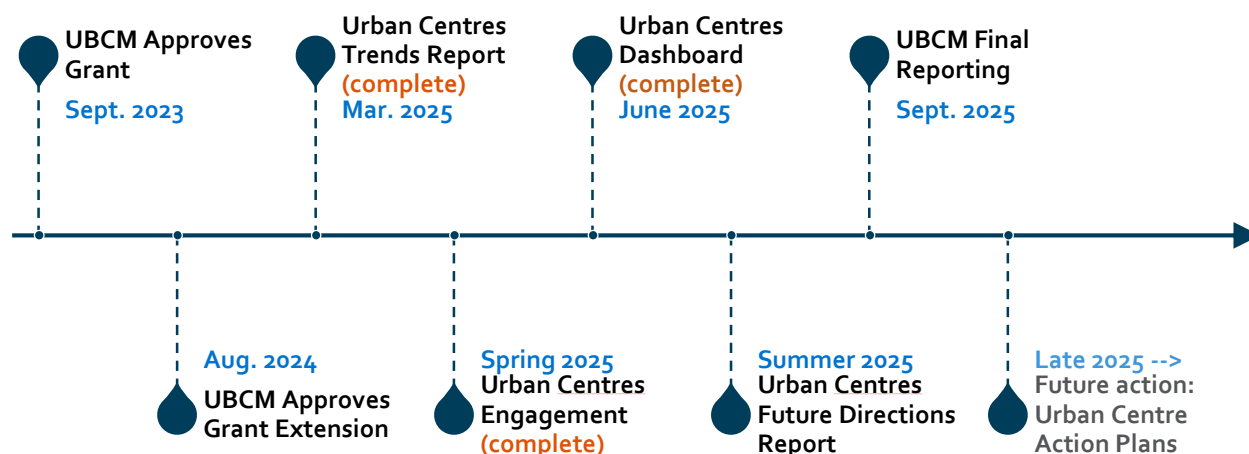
UBCM Approves Grant
Sept. 2023

Urban Centres Trends Report
(complete)
Mar. 2025

Urban Centres Dashboard
(complete)
June 2025

UBCM Final Reporting
Sept. 2025

Aug. 2024
UBCM Approves Grant Extension

Spring 2025
Urban Centres Engagement
(complete)

Summer 2025
Urban Centres Future Directions Report

Late 2025 -->
Future action: Urban Centre Action Plans